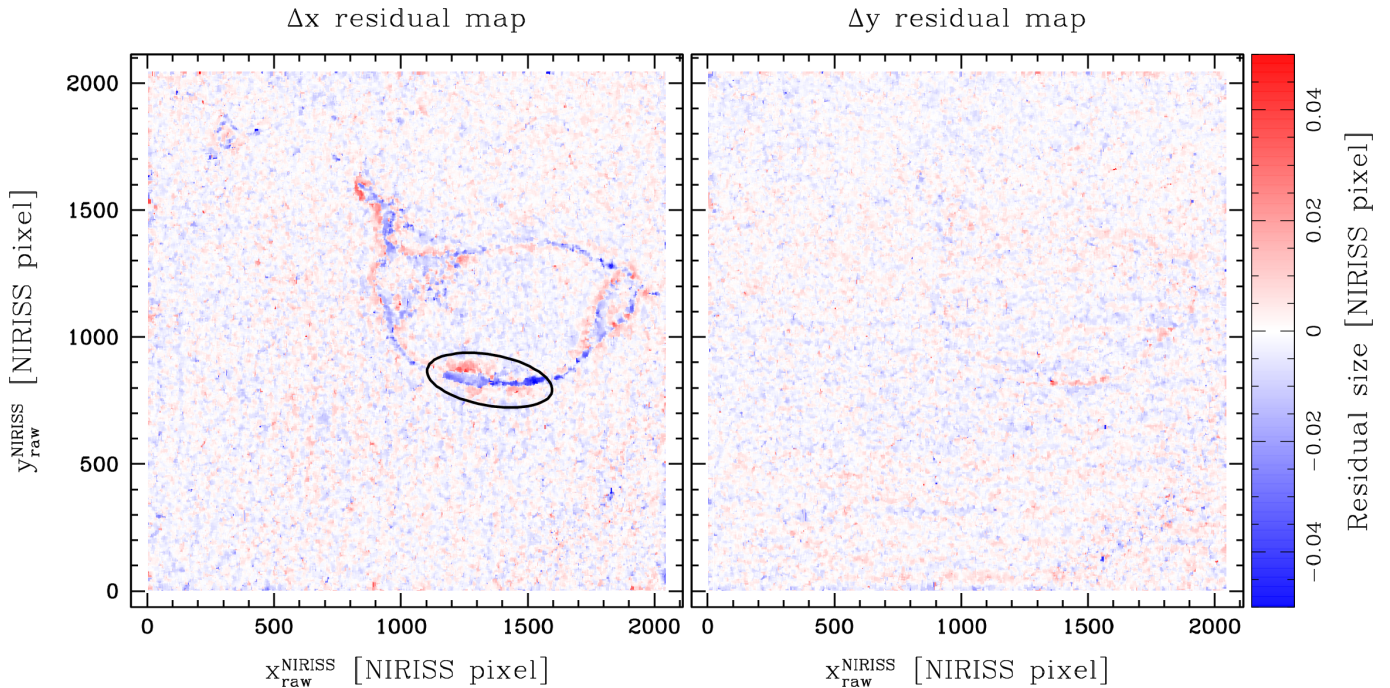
$\Delta$x residual map

$\Delta$y residual map

2000

1500

1000

500

0

$y_{raw}^{NIRISS}$ [NIRISS pixel]

0 500 1000 1500 2000

$x_{raw}^{NIRISS}$ [NIRISS pixel]

0 500 1000 1500 2000

$x_{raw}^{NIRISS}$ [NIRISS pixel]

0.04

0.02

0

−0.02

−0.04

Residual size [NIRISS pixel]